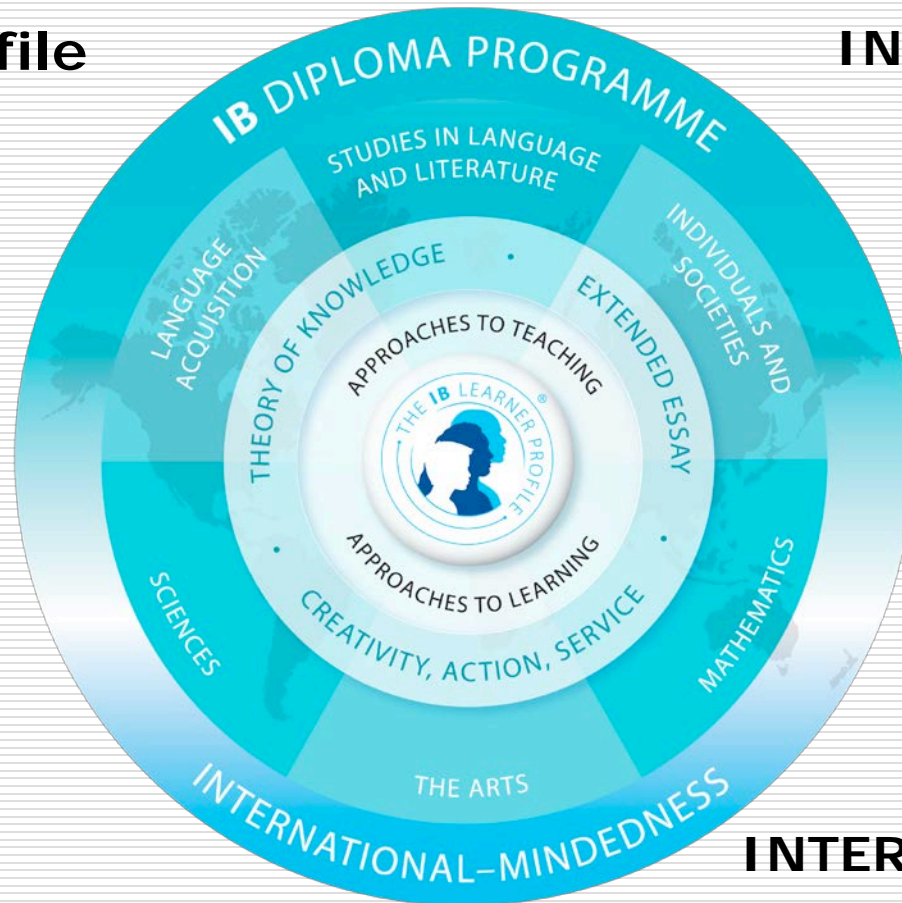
file

IN

IB DIPLOMA PROGRAMME

STUDIES IN LANGUAGE AND LITERATURE

LANGUAGE ACQUISITION

INDIVIDUALS AND SOCIETIES

THEORY OF KNOWLEDGE

EXTENDED ESSAY

APPROACHES TO TEACHING

THE IB LEARNER PROFILE

APPROACHES TO LEARNING

CREATIVITY, ACTION, SERVICE

SCIENCES

MATHEMATICS

THE ARTS

INTERNATIONAL-MINDEDNESS

INTER